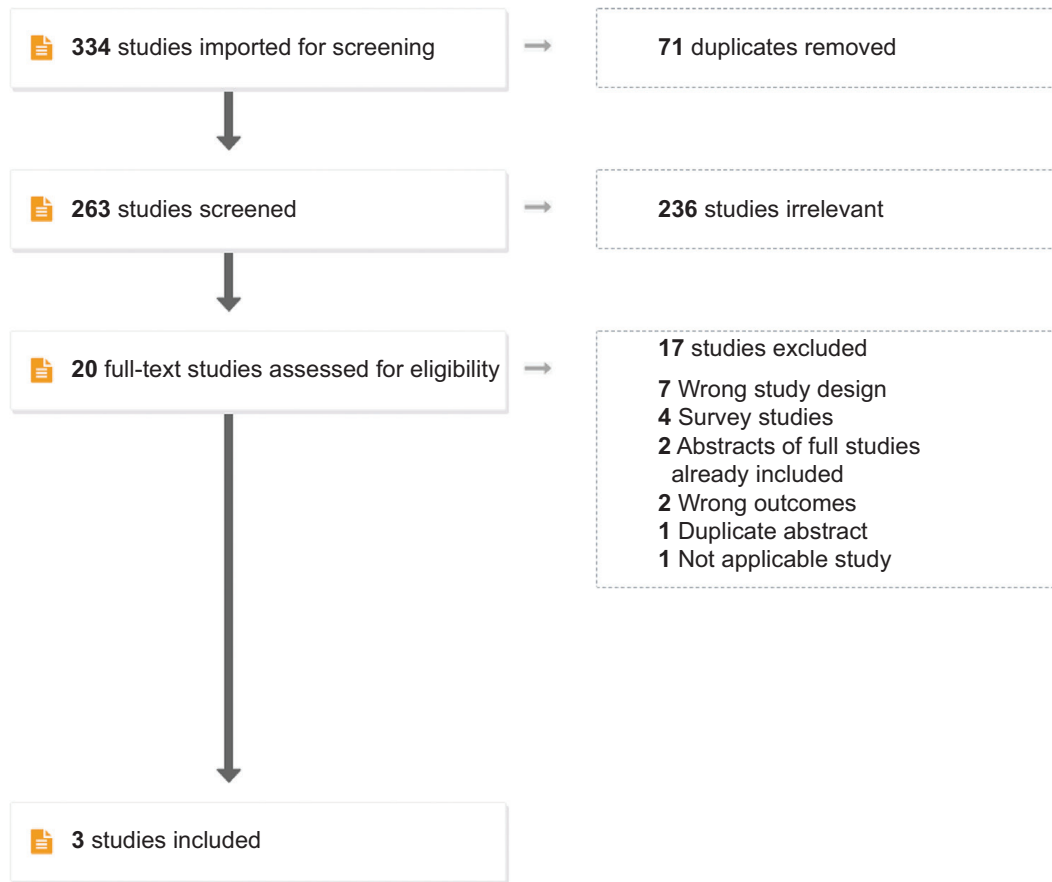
334 studies imported for screening

71 duplicates removed

263 studies screened

236 studies irrelevant

20 full-text studies assessed for eligibility

17 studies excluded

7 Wrong study design
4 Survey studies
2 Abstracts of full studies already included
2 Wrong outcomes
1 Duplicate abstract
1 Not applicable study

3 studies included